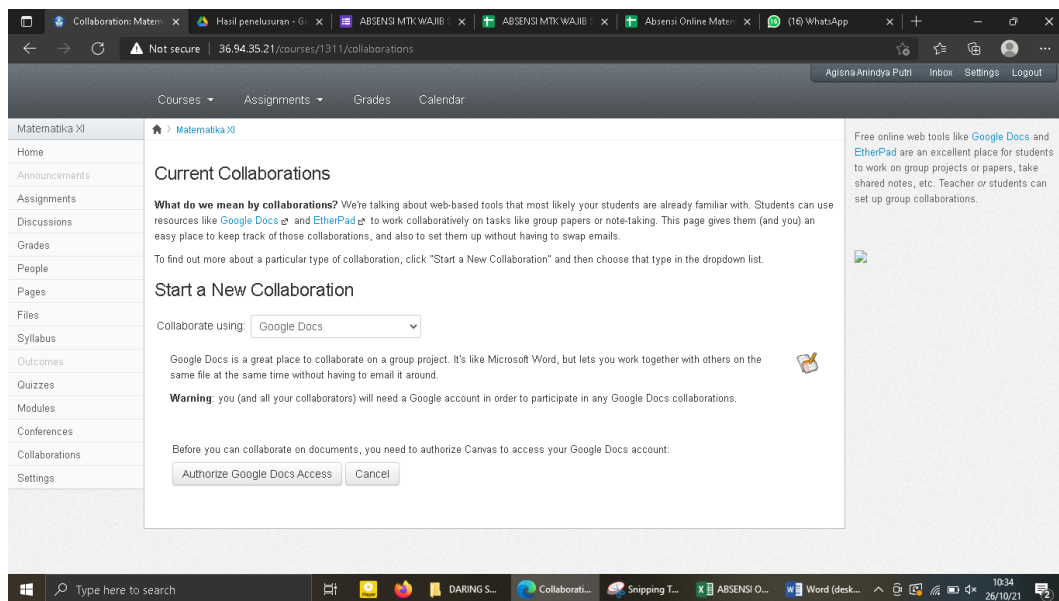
Collaboration: Matem × | Hasil penelusuran - Go × | ABSENSI MTK WAJIB × | ABSENSI MTK WAJIB × | Absensi Online Mater × | (16) WhatsApp ×

Not secure | 36.94.35.21/courses/1311/collaborations

Agisna Anindya Putri Inbox Settings Logout

Courses Assignments Grades Calendar

Matematika XI
Home
Announcements
Assignments
Discussions
Grades
People
Pages
Files
Syllabus
Outcomes
Quizzes
Modules
Conferences
Collaborations
Settings

Matematika XI

Current Collaborations

**What do we mean by collaborations?** We're talking about web-based tools that most likely your students are already familiar with. Students can use resources like Google Docs and EtherPad to work collaboratively on tasks like group papers or note-taking. This page gives them (and you) an easy place to keep track of those collaborations, and also to set them up without having to swap emails.

To find out more about a particular type of collaboration, click "Start a New Collaboration" and then choose that type in the dropdown list.

Start a New Collaboration

Collaborate using: Google Docs

Google Docs is a great place to collaborate on a group project. It's like Microsoft Word, but lets you work together with others on the same file at the same time without having to email it around.

**Warning**: you (and all your collaborators) will need a Google account in order to participate in any Google Docs collaborations.

Before you can collaborate on documents, you need to authorize Canvas to access your Google Docs account:

Authorize Google Docs Access Cancel

Free online web tools like Google Docs and EtherPad are an excellent place for students to work on group projects or papers, take shared notes, etc. Teacher or students can set up group collaborations.

Type here to search DARING S... Collaborati... Snipping T... ABSENSI O... Word (desk... 10:34 26/10/21